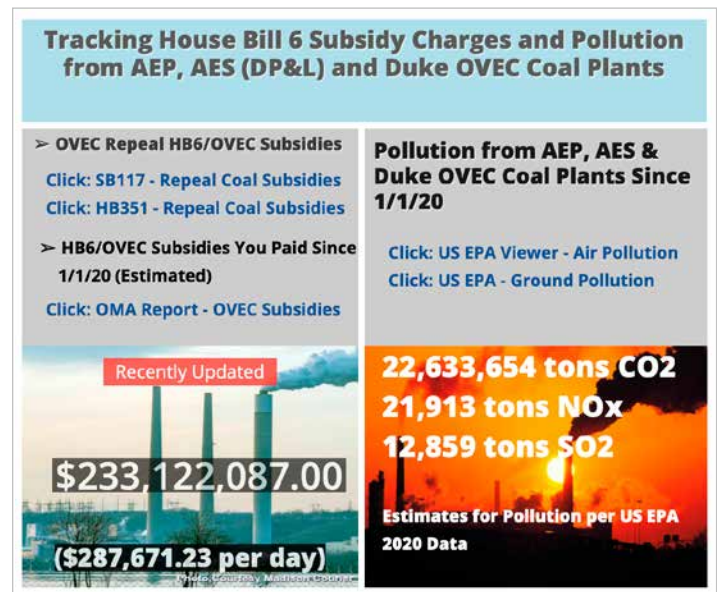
Tracking House Bill 6 Subsidy Charges and Pollution from AEP, AES (DP&L) and Duke OVEC Coal Plants

➢ OVEC Repeal HB6/OVEC Subsidies

Click: SB117 - Repeal Coal Subsidies

Click: HB351 - Repeal Coal Subsidies

➢ HB6/OVEC Subsidies You Paid Since 1/1/20 (Estimated)

Click: OMA Report - OVEC Subsidies

Recently Updated

$233,122,087.00

($287,671.23 per day)

Photo Courtesy Madison Courier

Pollution from AEP, AES & Duke OVEC Coal Plants Since 1/1/20

Click: US EPA Viewer - Air Pollution

Click: US EPA - Ground Pollution

22,633,654 tons CO2

21,913 tons NOx

12,859 tons SO2

Estimates for Pollution per US EPA 2020 Data